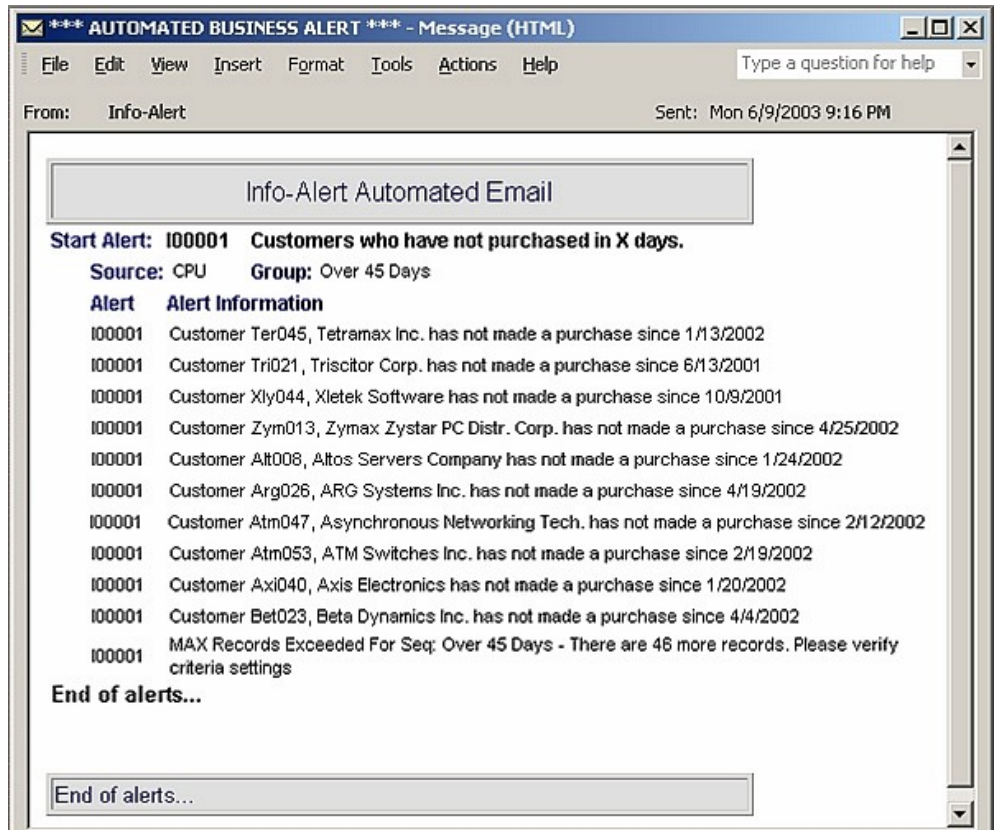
*** AUTOMATED BUSINESS ALERT *** - Message (HTML)

File Edit View Insert Format Tools Actions Help

Type a question for help

From: Info-Alert

Sent: Mon 6/9/2003 9:16 PM

Info-Alert Automated Email

Start Alert: I00001 Customers who have not purchased in X days.

Source: CPU Group: Over 45 Days

| Alert | Alert Information |
|---|---|
| I00001 | Customer Ter045, Tetramax Inc. has not made a purchase since 1/13/2002 |
| I00001 | Customer Tri021, Triscitor Corp. has not made a purchase since 6/13/2001 |
| I00001 | Customer Xly044, Xletek Software has not made a purchase since 10/9/2001 |
| I00001 | Customer Zym013, Zymax Zystar PC Distr. Corp. has not made a purchase since 4/25/2002 |
| I00001 | Customer Alt008, Altos Servers Company has not made a purchase since 1/24/2002 |
| I00001 | Customer Arg026, ARG Systems Inc. has not made a purchase since 4/19/2002 |
| I00001 | Customer Atm047, Asynchronous Networking Tech. has not made a purchase since 2/12/2002 |
| I00001 | Customer Atm053, ATM Switches Inc. has not made a purchase since 2/19/2002 |
| I00001 | Customer Axi040, Axis Electronics has not made a purchase since 1/20/2002 |
| I00001 | Customer Bet023, Beta Dynamics Inc. has not made a purchase since 4/4/2002 |
| I00001 | MAX Records Exceeded For Seq: Over 45 Days - There are 46 more records. Please verify criteria settings |

End of alerts...

End of alerts...